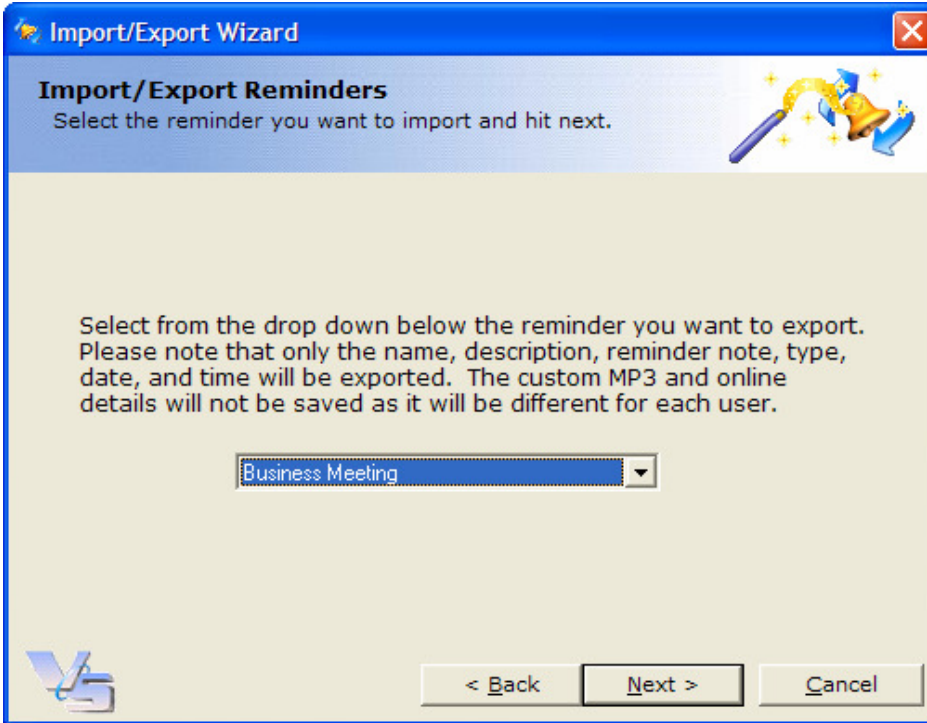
Import/Export Wizard

Import/Export Reminders
Select the reminder you want to import and hit next.

Select from the drop down below the reminder you want to export. Please note that only the name, description, reminder note, type, date, and time will be exported. The custom MP3 and online details will not be saved as it will be different for each user.

Business Meeting

< Back
Next >
Cancel